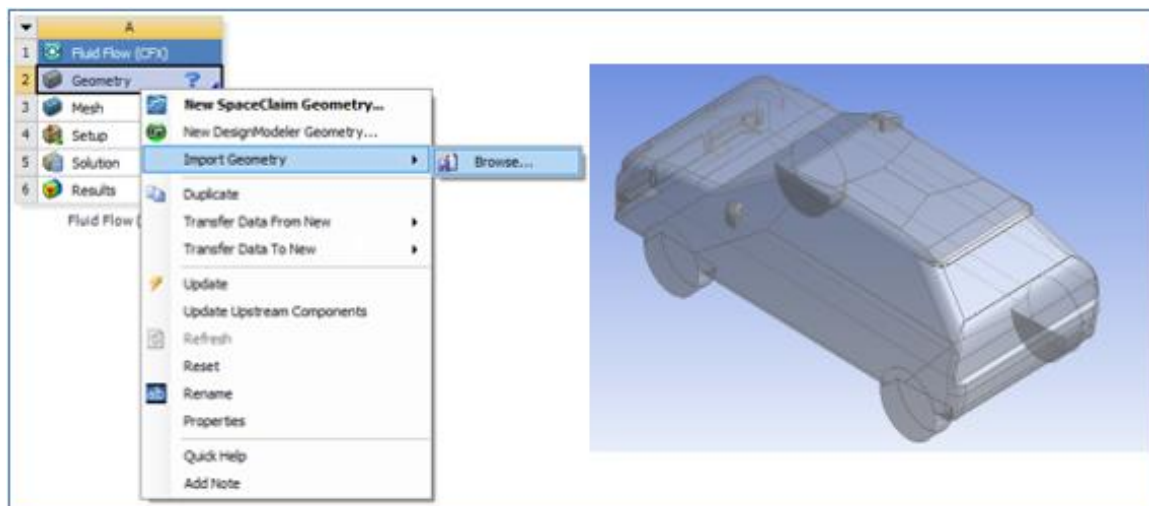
A
1 Fluid Flow (CFX)
2 Geometry ?
3 Mesh
4 Setup
5 Solution
6 Results
Fluid Flow (

New SpaceClaim Geometry...
New DesignModeler Geometry...
Import Geometry
Browse...
Duplicate
Transfer Data From New
Transfer Data To New
Update
Update Upstream Components
Refresh
Reset
Rename
Properties
Quick Help
Add Note